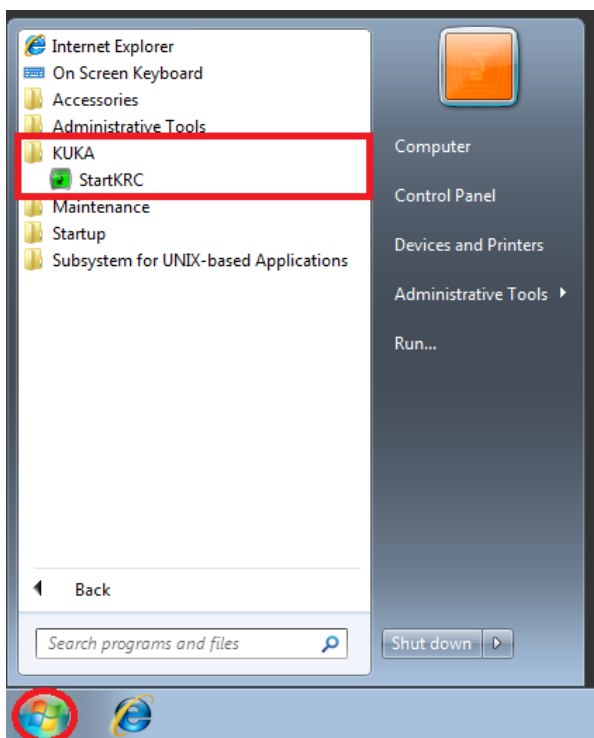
Internet Explorer
On Screen Keyboard
Accessories
Administrative Tools
KUKA
StartKRC
Maintenance
Startup
Subsystem for UNIX-based Applications

Back

Search programs and files

Computer
Control Panel
Devices and Printers
Administrative Tools
Run...

Shut down